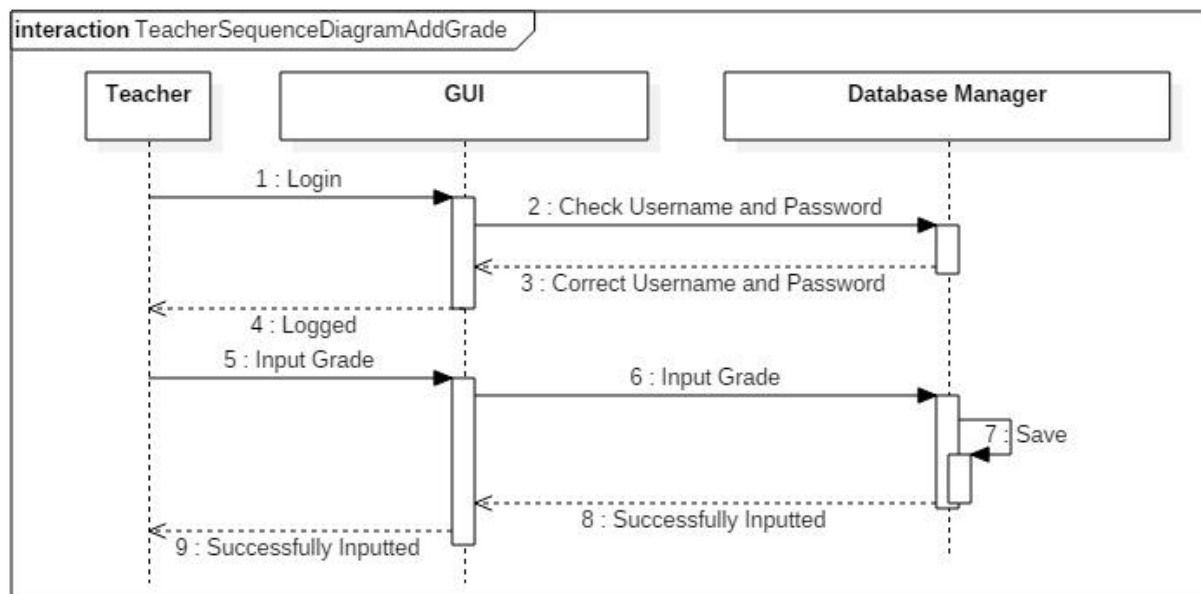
interaction TeacherSequenceDiagramAddGrade

Teacher

GUI

Database Manager

1 : Login

2 : Check Username and Password

3 : Correct Username and Password

4 : Logged

5 : Input Grade

6 : Input Grade

7 : Save

8 : Successfully Inputted

9 : Successfully Inputted